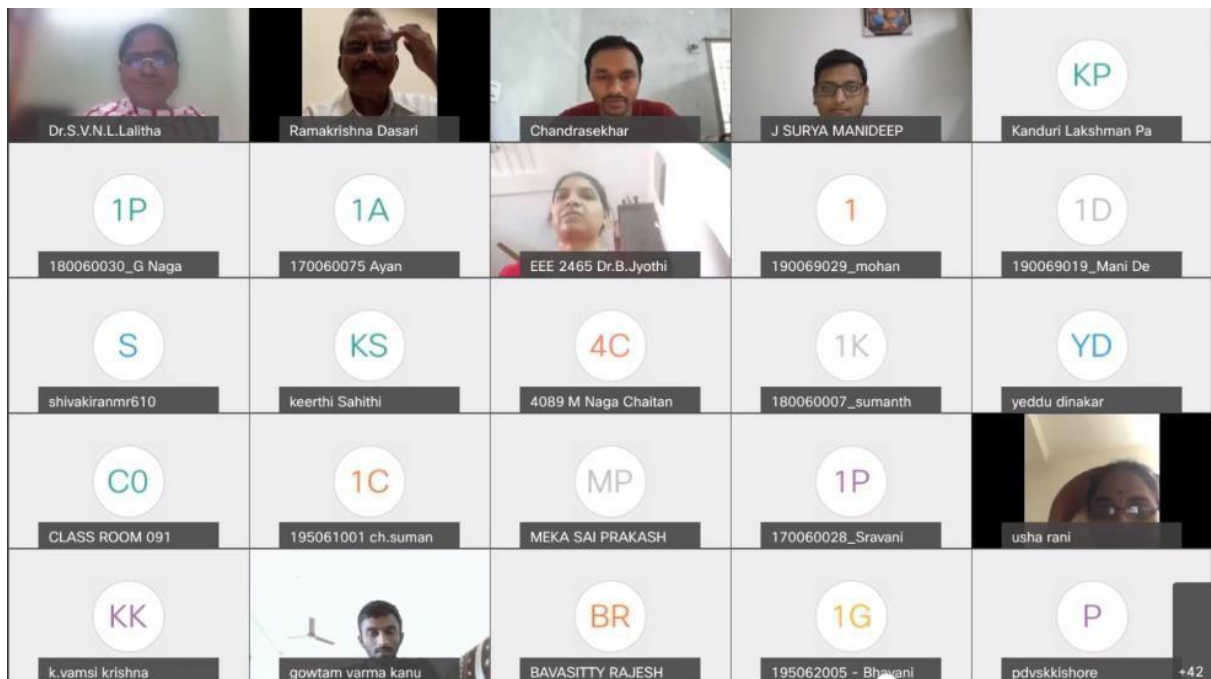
Dr.S.V.N.L.Lalitha

Ramakrishna Dasari

Chandrasekhar

J SURYA MANIDEEP

KP

Kanduri Lakshman Pa

1P

180060030_G Naga

1A

170060075 Ayan

EEE 2465 Dr.B.Jyothi

1

190069029_mohan

1D

190069019_Mani De

S

shivakiranmr610

KS

keerthi Sahithi

4C

4089 M Naga Chaitan

1K

180060007_sumanth

YD

yeddu dinakar

C0

CLASS ROOM 091

1C

195061001 ch.suman

MP

MEKA SAI PRAKASH

1P

170060028_Sravani

usha rani

KK

k.vamsi krishna

gowtam varma kanu

BR

BAVASITTY RAJESH

1G

195062005 - Bhavani

P

pdvskkishore

+42